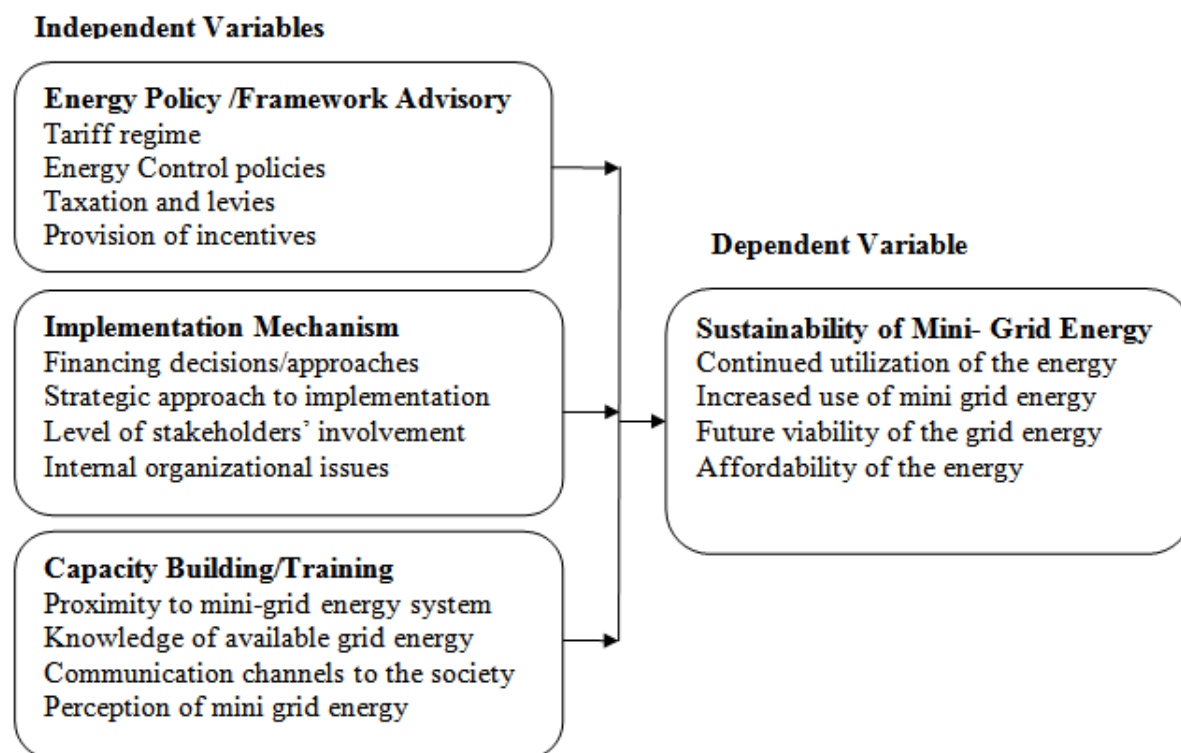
Independent Variables

Energy Policy /Framework Advisory
Tariff regime
Energy Control policies
Taxation and levies
Provision of incentives

Implementation Mechanism
Financing decisions/approaches
Strategic approach to implementation
Level of stakeholders' involvement
Internal organizational issues

Capacity Building/Training
Proximity to mini-grid energy system
Knowledge of available grid energy
Communication channels to the society
Perception of mini grid energy

Dependent Variable

Sustainability of Mini- Grid Energy
Continued utilization of the energy
Increased use of mini grid energy
Future viability of the grid energy
Affordability of the energy